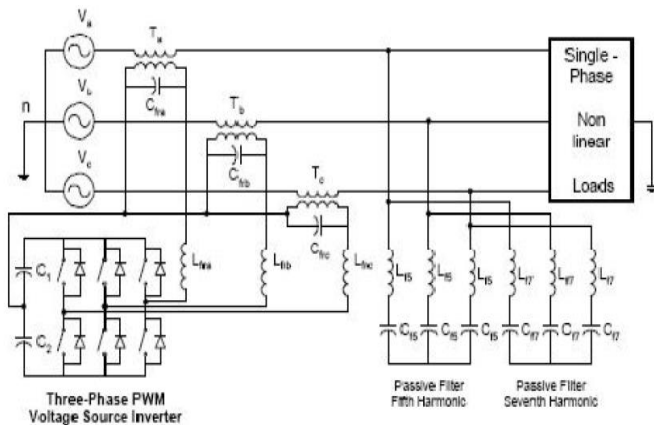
$V_a$
$T_a$
$C_{fna}$
n
$V_b$
$T_b$
$C_{fnb}$
$V_c$
$T_c$
$C_{fnc}$
Single - Phase Non linear Loads
$C_1$
$C_2$
$L_{fna}$
$L_{fnb}$
$L_{fnc}$
$L_{f5}$ $L_{f5}$ $L_{f5}$ $L_{f7}$ $L_{f7}$ $L_{f7}$
$C_{f5}$ $C_{f5}$ $C_{f5}$ $C_{f7}$ $C_{f7}$ $C_{f7}$

Three-Phase PWM Voltage Source Inverter

Passive Filter Fifth Harmonic

Passive Filter Seventh Harmonic